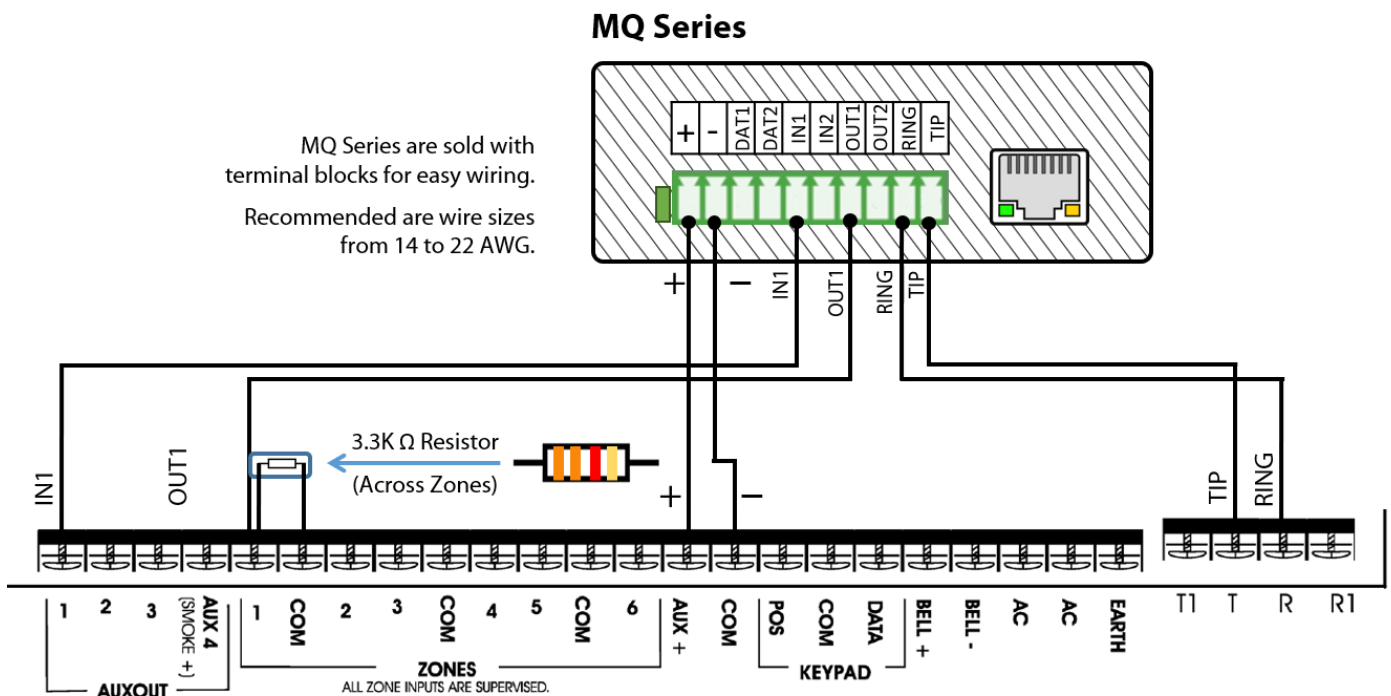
MQ Series

MQ Series are sold with terminal blocks for easy wiring.

Recommended are wire sizes from 14 to 22 AWG.

+ - DAT1 DAT2 IN1 IN2 OUT1 OUT2 RING TIP

+ − IN1 OUT1 RING TIP

IN1 OUT1

3.3K Ω Resistor
(Across Zones)

+ −

TIP RING

1 2 3 AUX 4 (SMOKE +) 1 COM 2 3 COM 4 5 COM 6 AUX + COM POS COM DATA BELL + BELL - AC AC EARTH

T1 T R R1

AUXOUT

ZONES
ALL ZONE INPUTS ARE SUPERVISED.

KEYPAD